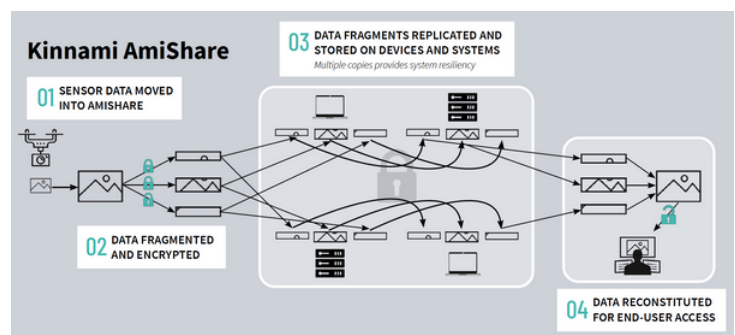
Kinnami AmiShare

01 SENSOR DATA MOVED INTO AMISHARE

02 DATA FRAGMENTED AND ENCRYPTED

03 DATA FRAGMENTS REPLICATED AND STORED ON DEVICES AND SYSTEMS
Multiple copies provides system resiliency

04 DATA RECONSTITUTED FOR END-USER ACCESS